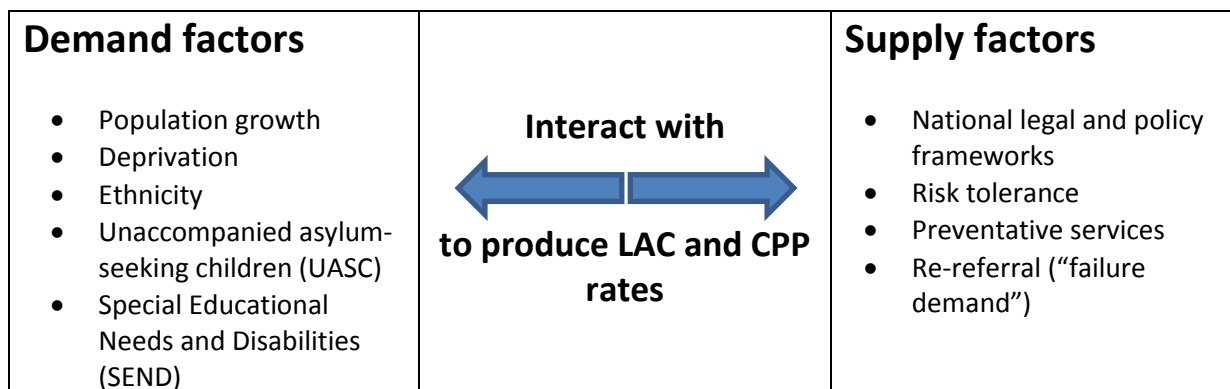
| Demand factors | | Supply factors |
|---|---|---|
| • Population growth<br>• Deprivation<br>• Ethnicity<br>• Unaccompanied asylum-seeking children (UASC)<br>• Special Educational Needs and Disabilities (SEND) | **Interact with**<br><br>**to produce LAC and CPP rates** | • National legal and policy frameworks<br>• Risk tolerance<br>• Preventative services<br>• Re-referral ("failure demand") |